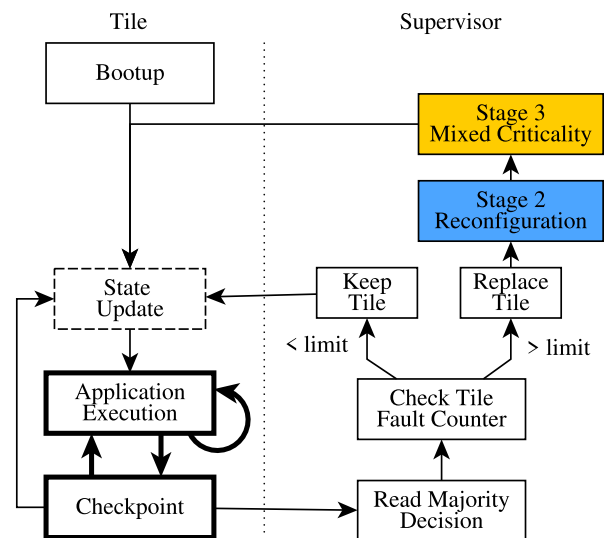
Tile

Supervisor

Bootup

Stage 3
Mixed Criticality

Stage 2
Reconfiguration

State
Update

Keep
Tile

Replace
Tile

< limit

> limit

Application
Execution

Check Tile
Fault Counter

Checkpoint

Read Majority
Decision